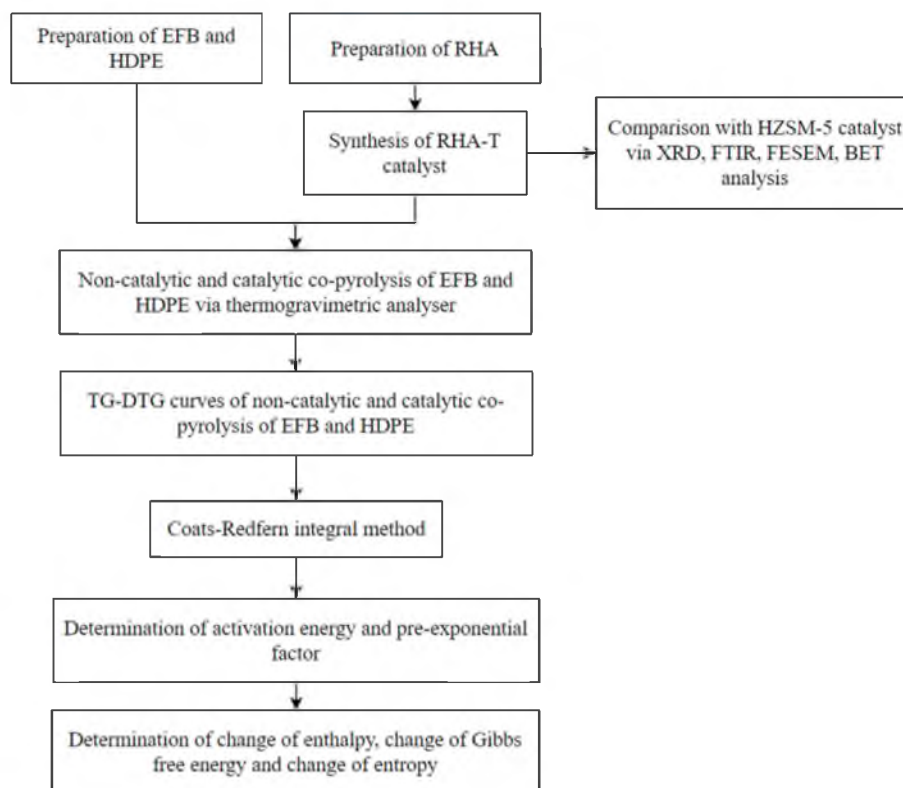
Preparation of EFB and HDPE

Preparation of RHA

Synthesis of RHA-T catalyst

Comparison with HZSM-5 catalyst via XRD, FTIR, FESEM, BET analysis

Non-catalytic and catalytic co-pyrolysis of EFB and HDPE via thermogravimetric analyser

TG-DTG curves of non-catalytic and catalytic co-pyrolysis of EFB and HDPE

Coats-Redfern integral method

Determination of activation energy and pre-exponential factor

Determination of change of enthalpy, change of Gibbs free energy and change of entropy